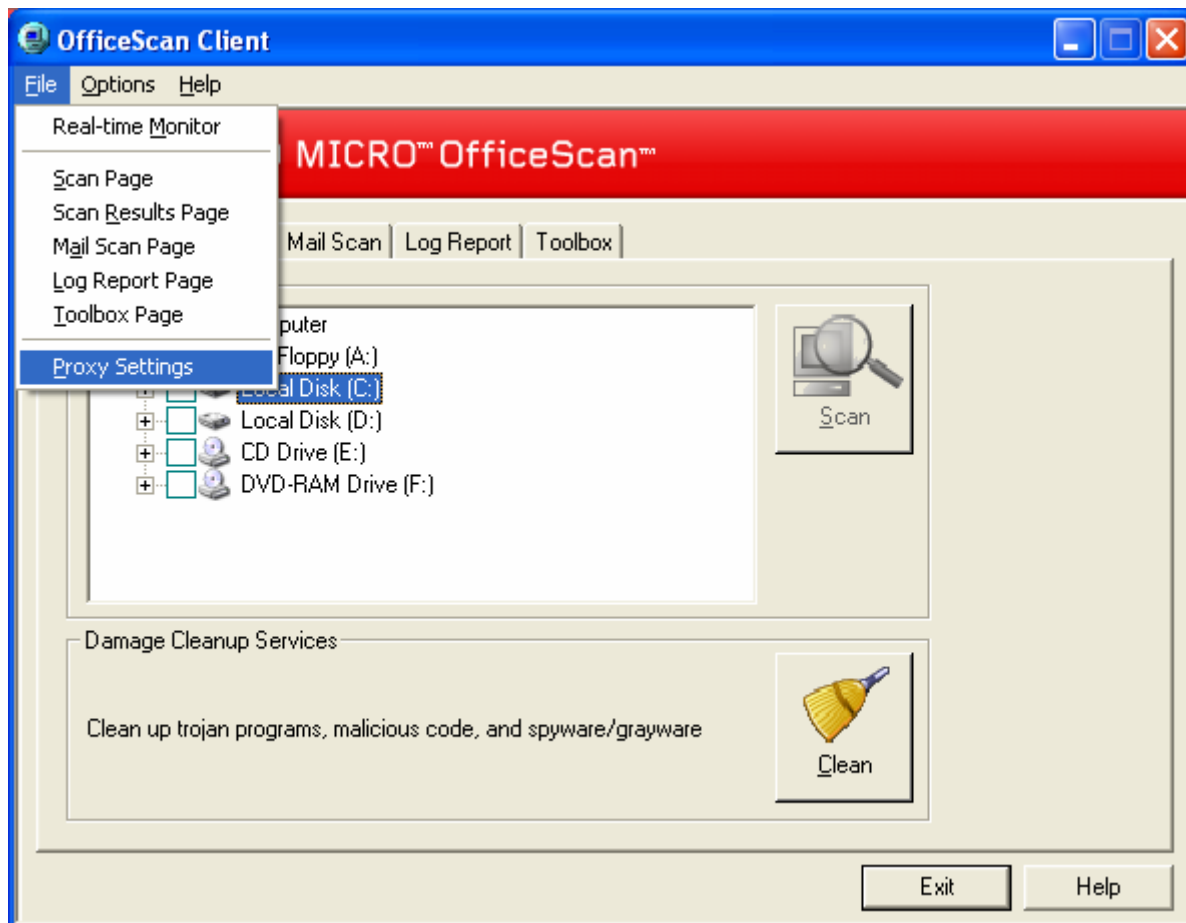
OfficeScan Client

File Options Help

Real-time Monitor

Scan Page
Scan Results Page
Mail Scan Page
Log Report Page
Toolbox Page

Proxy Settings

MICRO™ OfficeScan™

Mail Scan | Log Report | Toolbox

puter
Floppy (A:)
Local Disk (C:)
Local Disk (D:)
CD Drive (E:)
DVD-RAM Drive (F:)

Scan

Damage Cleanup Services

Clean up trojan programs, malicious code, and spyware/grayware

Clean

Exit

Help